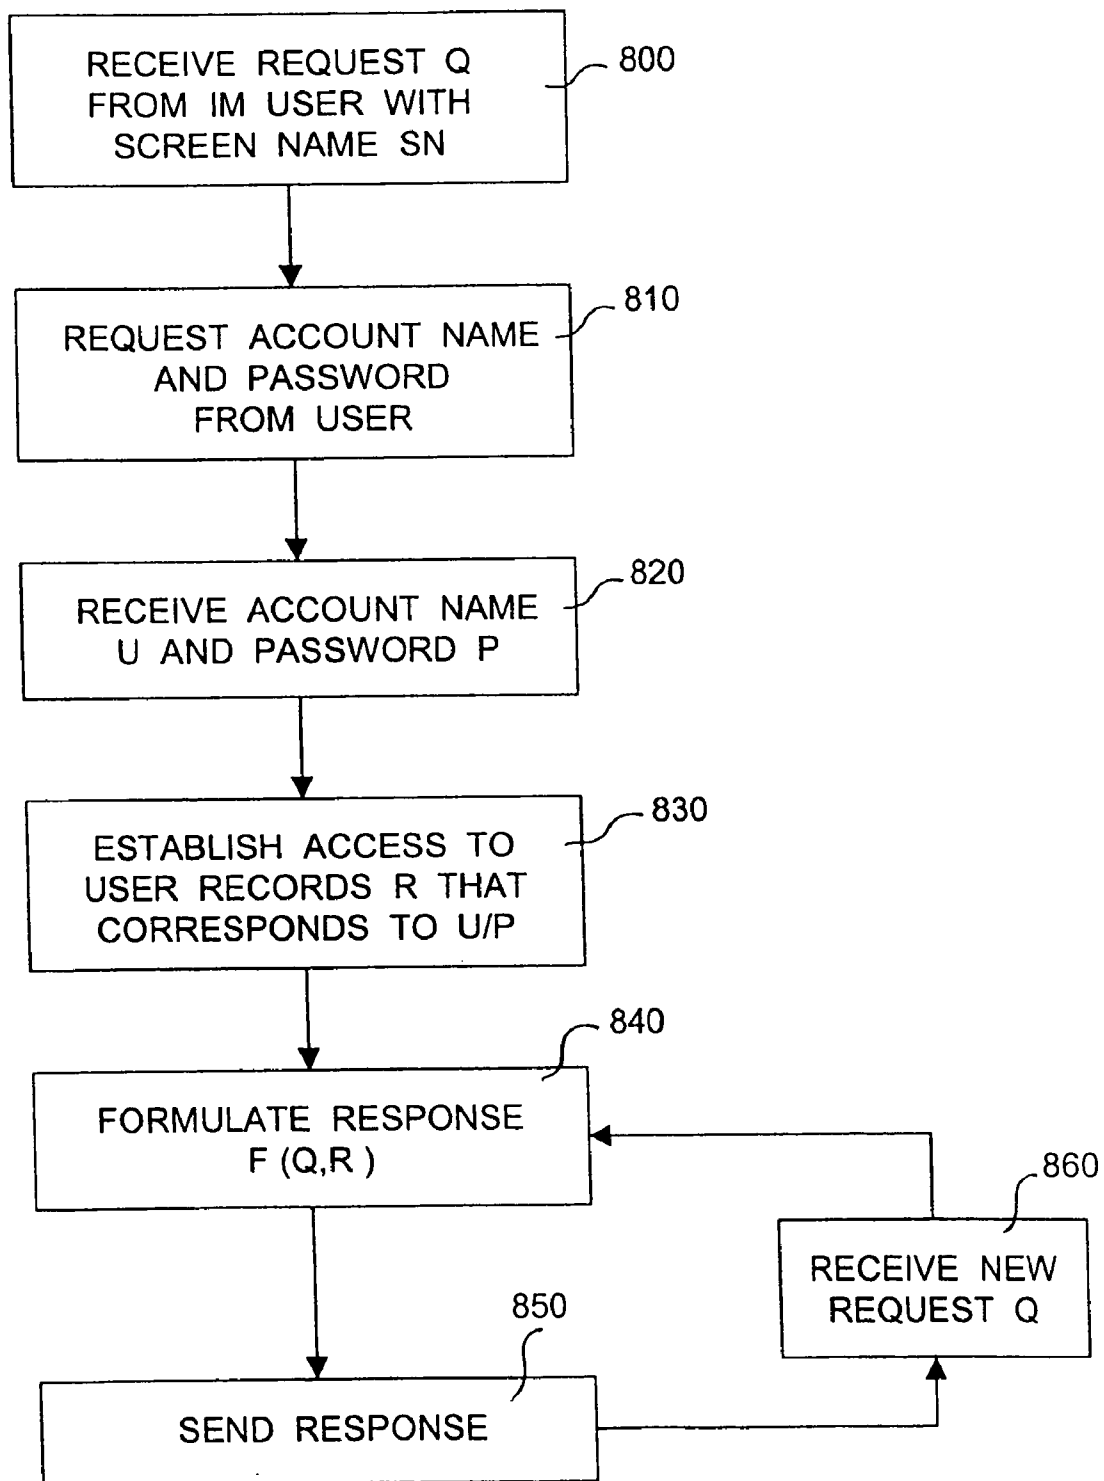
RECEIVE REQUEST Q FROM IM USER WITH SCREEN NAME SN

800

REQUEST ACCOUNT NAME AND PASSWORD FROM USER

810

RECEIVE ACCOUNT NAME U AND PASSWORD P

820

ESTABLISH ACCESS TO USER RECORDS R THAT CORRESPONDS TO U/P

830

840

FORMULATE RESPONSE F (Q,R )

860

RECEIVE NEW REQUEST Q

850

SEND RESPONSE